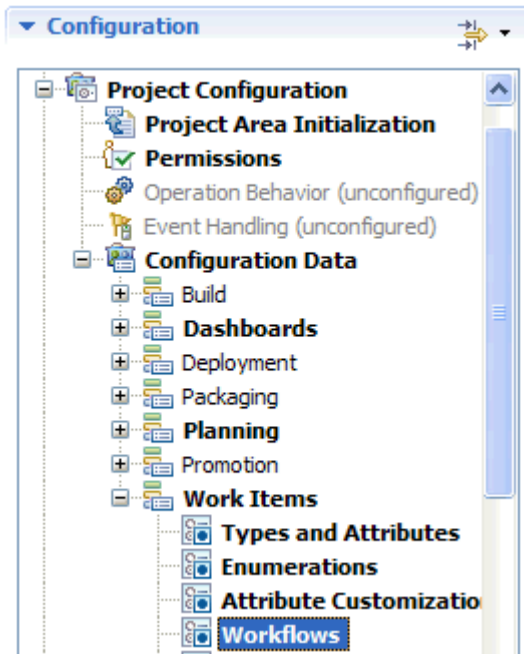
Configuration

Project Configuration
Project Area Initialization
Permissions
Operation Behavior (unconfigured)
Event Handling (unconfigured)
Configuration Data
Build
Dashboards
Deployment
Packaging
Planning
Promotion
Work Items
Types and Attributes
Enumerations
Attribute Customizatio
Workflows